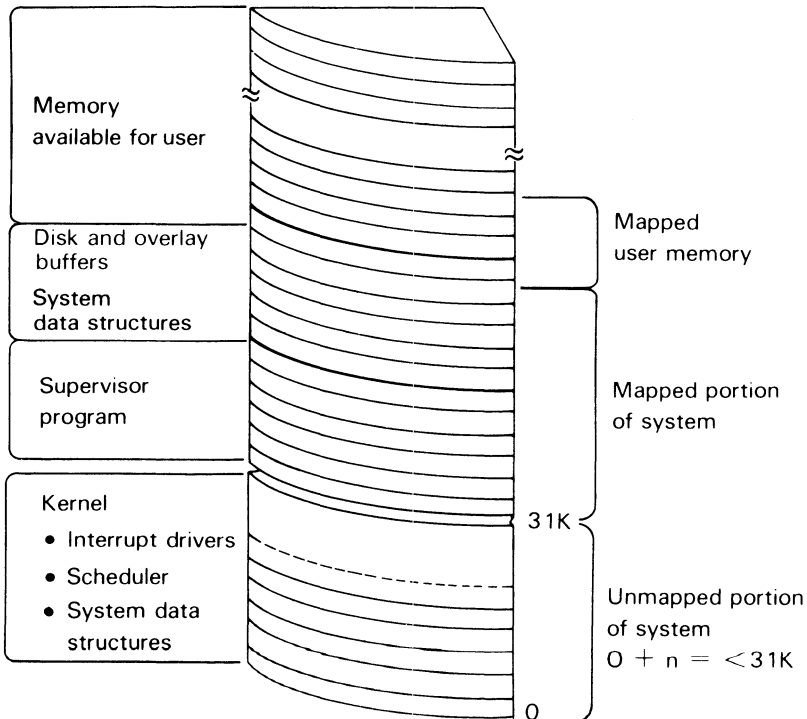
Memory available for user

Disk and overlay buffers

System data structures

Supervisor program

Kernel

• Interrupt drivers

• Scheduler

• System data structures

Mapped user memory

Mapped portion of system

31K

Unmapped portion of system

$0 + n = <31K$

0